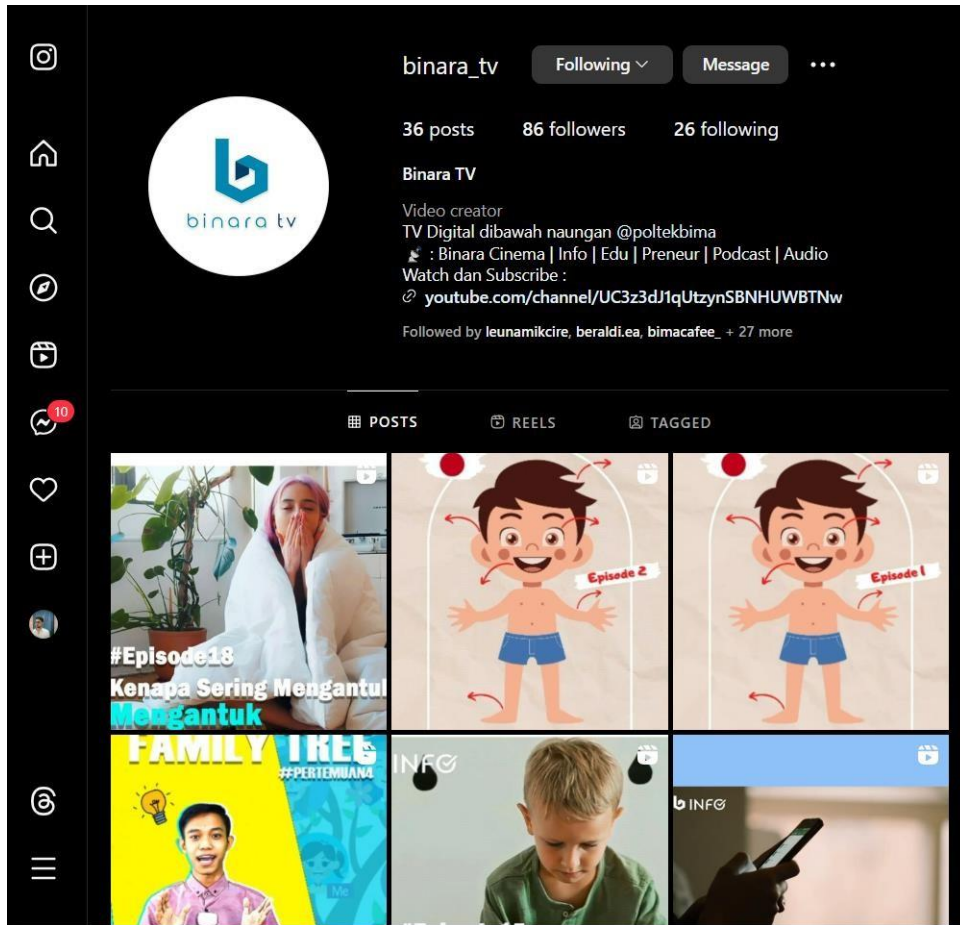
10

binara tv

binara_tv Following Message ...

36 posts 86 followers 26 following

Binara TV

Video creator
TV Digital dibawah naungan @poltekbima
: Binara Cinema | Info | Edu | Preneur | Podcast | Audio
Watch dan Subscribe :
youtube.com/channel/UC3z3dJ1qUtzynSBNHUWBTNw

Followed by leunamikcire, beraldi.ea, bimacafee_ + 27 more

POSTS REELS TAGGED

#Episode18
Kenapa Sering Mengantul
Mengantuk

Episode 2

Episode 1

FAMILY TREE
#PERTEMUAN4
Me

INFO

INFO

#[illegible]